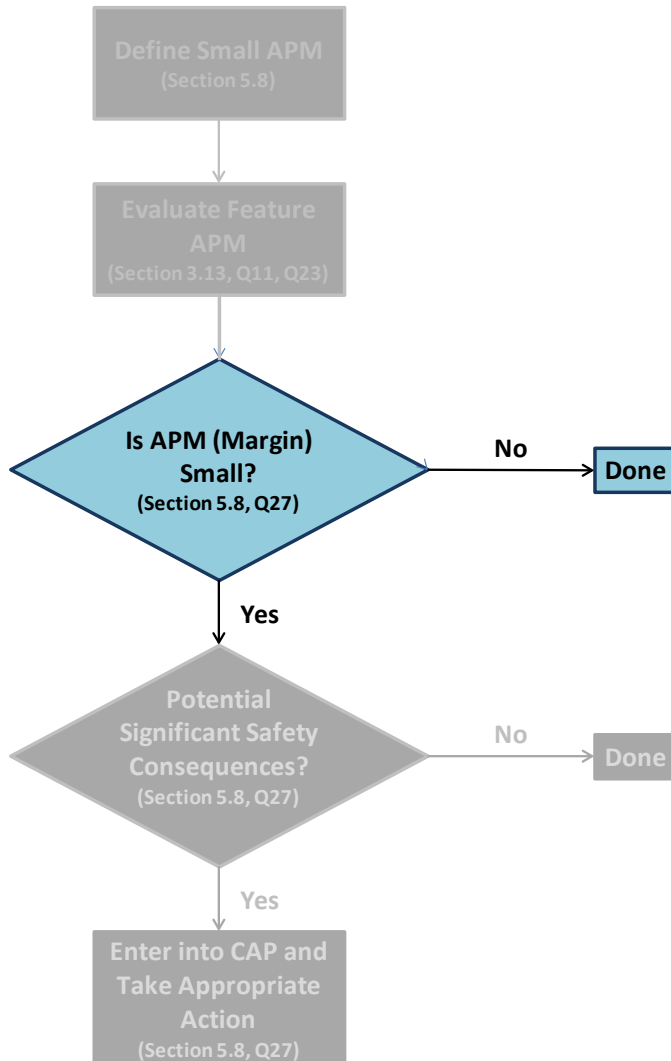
Define Small APM
(Section 5.8)

Evaluate Feature APM
(Section 3.13, Q11, Q23)

Is APM (Margin) Small?
(Section 5.8, Q27)

No

Done

Yes

Potential Significant Safety Consequences?
(Section 5.8, Q27)

No

Done

Yes

Enter into CAP and Take Appropriate Action
(Section 5.8, Q27)